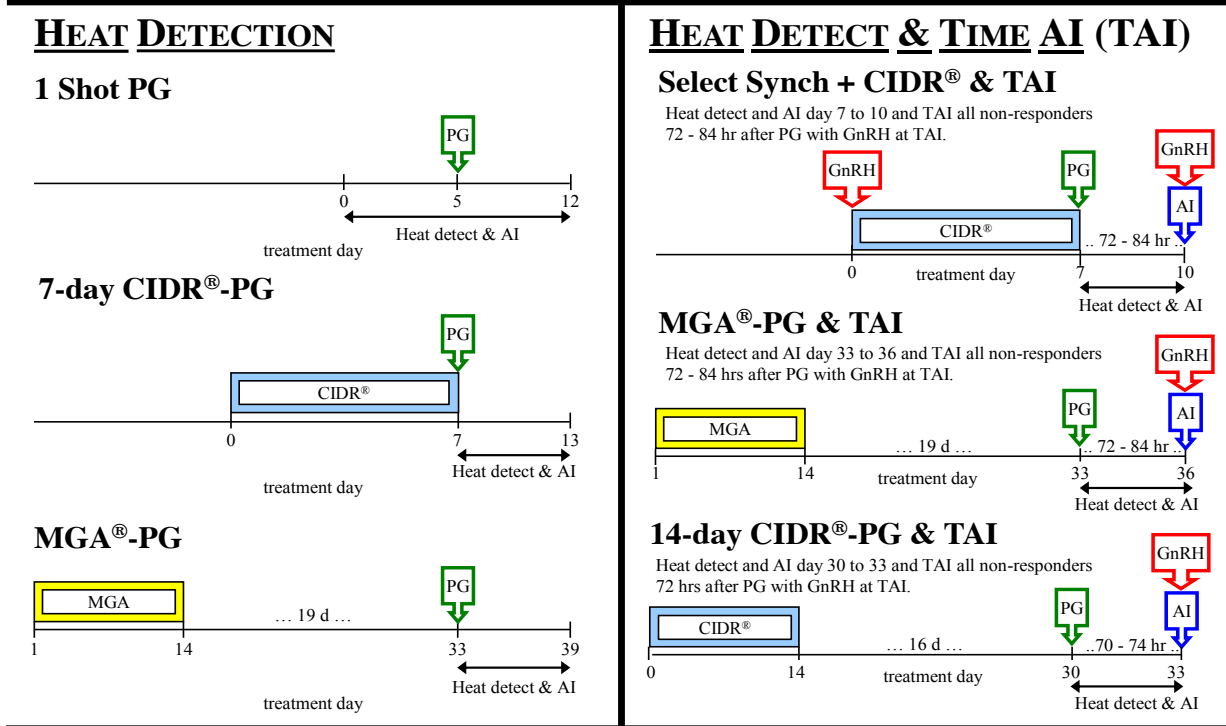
HEAT DETECTION

1 Shot PG

PG

0 5 12

Heat detect & AI

treatment day

7-day CIDR®-PG

PG

CIDR®

0 7 13

Heat detect & AI

treatment day

MGA®-PG

MGA

PG

… 19 d …

1 14 33 39

Heat detect & AI

treatment day

HEAT DETECT & TIME AI (TAI)

Select Synch + CIDR® & TAI

Heat detect and AI day 7 to 10 and TAI all non-responders 72 - 84 hr after PG with GnRH at TAI.

GnRH PG GnRH

AI

CIDR®

.. 72 - 84 hr ..

0 treatment day 7 10

Heat detect & AI

MGA®-PG & TAI

Heat detect and AI day 33 to 36 and TAI all non-responders 72 - 84 hrs after PG with GnRH at TAI.

GnRH

PG AI

MGA

… 19 d …

.. 72 - 84 hr ..

1 14 treatment day 33 36

Heat detect & AI

14-day CIDR®-PG & TAI

Heat detect and AI day 30 to 33 and TAI all non-responders 72 hrs after PG with GnRH at TAI.

GnRH

PG AI

CIDR®

… 16 d …

..70 - 74 hr ..

0 14 treatment day 30 33

Heat detect & AI